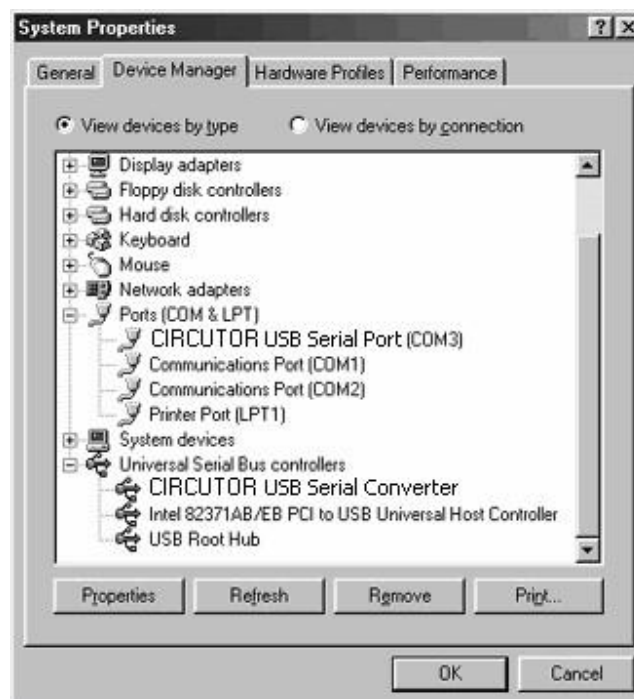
System Properties

General | Device Manager | Hardware Profiles | Performance

View devices by type
View devices by connection

Display adapters
Floppy disk controllers
Hard disk controllers
Keyboard
Mouse
Network adapters
Ports (COM & LPT)
CIRCUTOR USB Serial Port (COM3)
Communications Port (COM1)
Communications Port (COM2)
Printer Port (LPT1)
System devices
Universal Serial Bus controllers
CIRCUTOR USB Serial Converter
Intel 82371AB/EB PCI to USB Universal Host Controller
USB Root Hub

Properties | Refresh | Remove | Print...

OK | Cancel